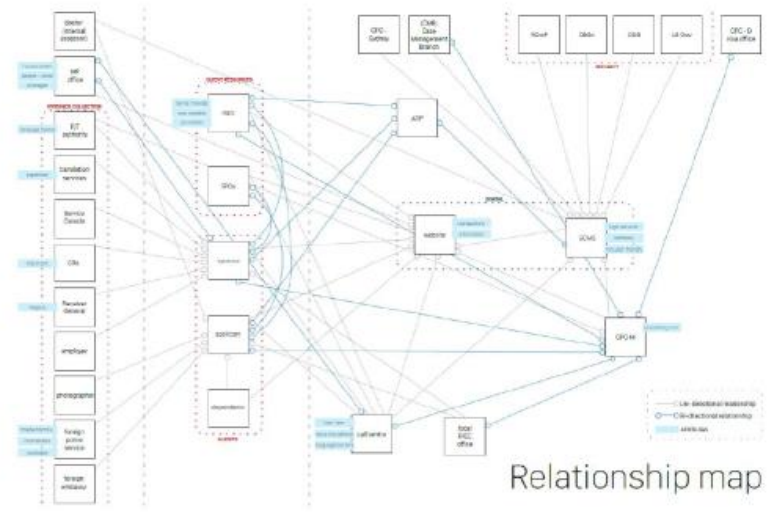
doctor (internal clearance)

self office

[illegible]

EVIDENCE COLLECTION

RT partners

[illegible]

translation services

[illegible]

Service Canada

CBs

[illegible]

Receiver General

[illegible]

employer

photographer

foreign police service

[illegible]

foreign embassy

CLIENT RESOURCES

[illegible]

RSO

SPOs

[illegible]

applicant

dependents

CLIENTS

CFC - Gatineau

CMB Case Management Branch

ATIP

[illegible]

website

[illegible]

GCMS

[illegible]

CPC-M

call centre

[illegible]

local IRCC office

CFC - D visa office

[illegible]

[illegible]

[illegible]

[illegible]

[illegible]

Uni-directional relationship

Bi-directional relationship

attributes

Relationship map